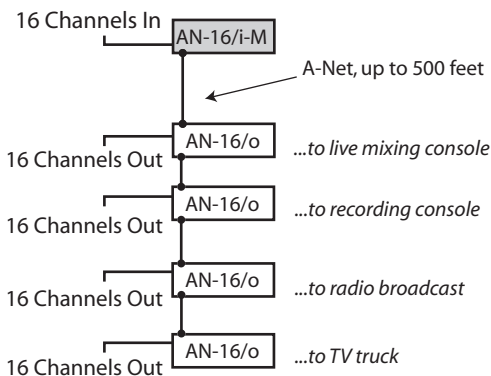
16 Channels In
AN-16/i-M
A-Net, up to 500 feet
AN-16/o
16 Channels Out
...to live mixing console
AN-16/o
16 Channels Out
...to recording console
AN-16/o
16 Channels Out
...to radio broadcast
AN-16/o
16 Channels Out
...to TV truck